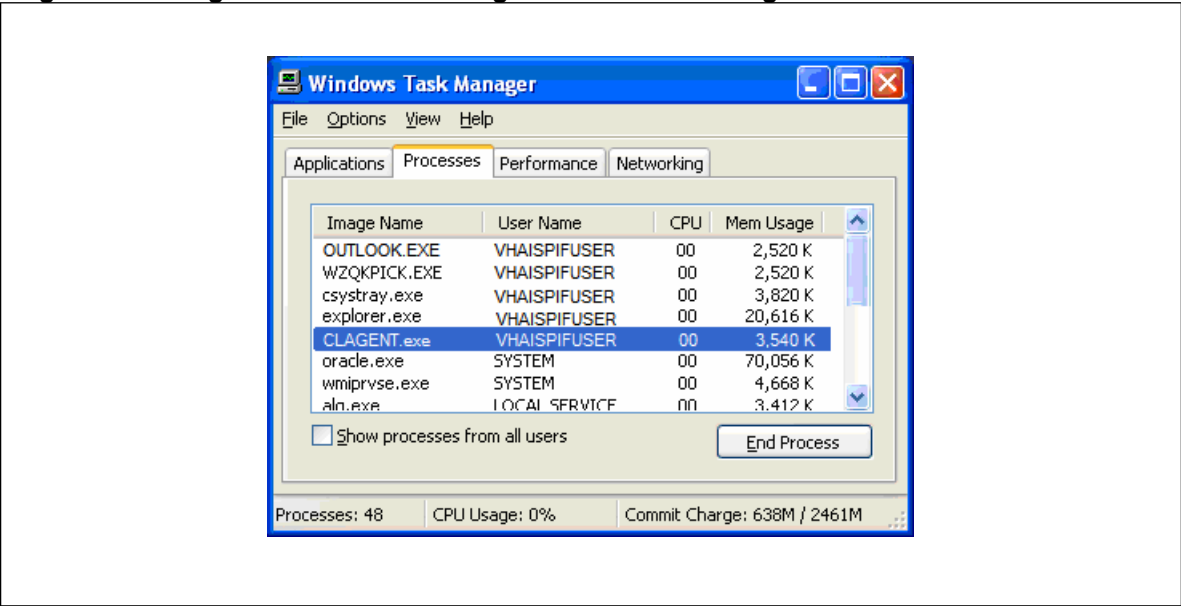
Windows Task Manager

File Options View Help

Applications Processes Performance Networking

| Image Name | User Name | CPU | Mem Usage |
|---|---|---|---|
| OUTLOOK.EXE | VHAISPIFUSER | 00 | 2,520 K |
| WZQKPICK.EXE | VHAISPIFUSER | 00 | 2,520 K |
| csystray.exe | VHAISPIFUSER | 00 | 3,820 K |
| explorer.exe | VHAISPIFUSER | 00 | 20,616 K |
| CLAGENT.exe | VHAISPIFUSER | 00 | 3,540 K |
| oracle.exe | SYSTEM | 00 | 70,056 K |
| wmiprvse.exe | SYSTEM | 00 | 4,668 K |
| alg.exe | LOCAL SERVICE | 00 | 3,412 K |

Show processes from all users

End Process

Processes: 48 CPU Usage: 0% Commit Charge: 638M / 2461M